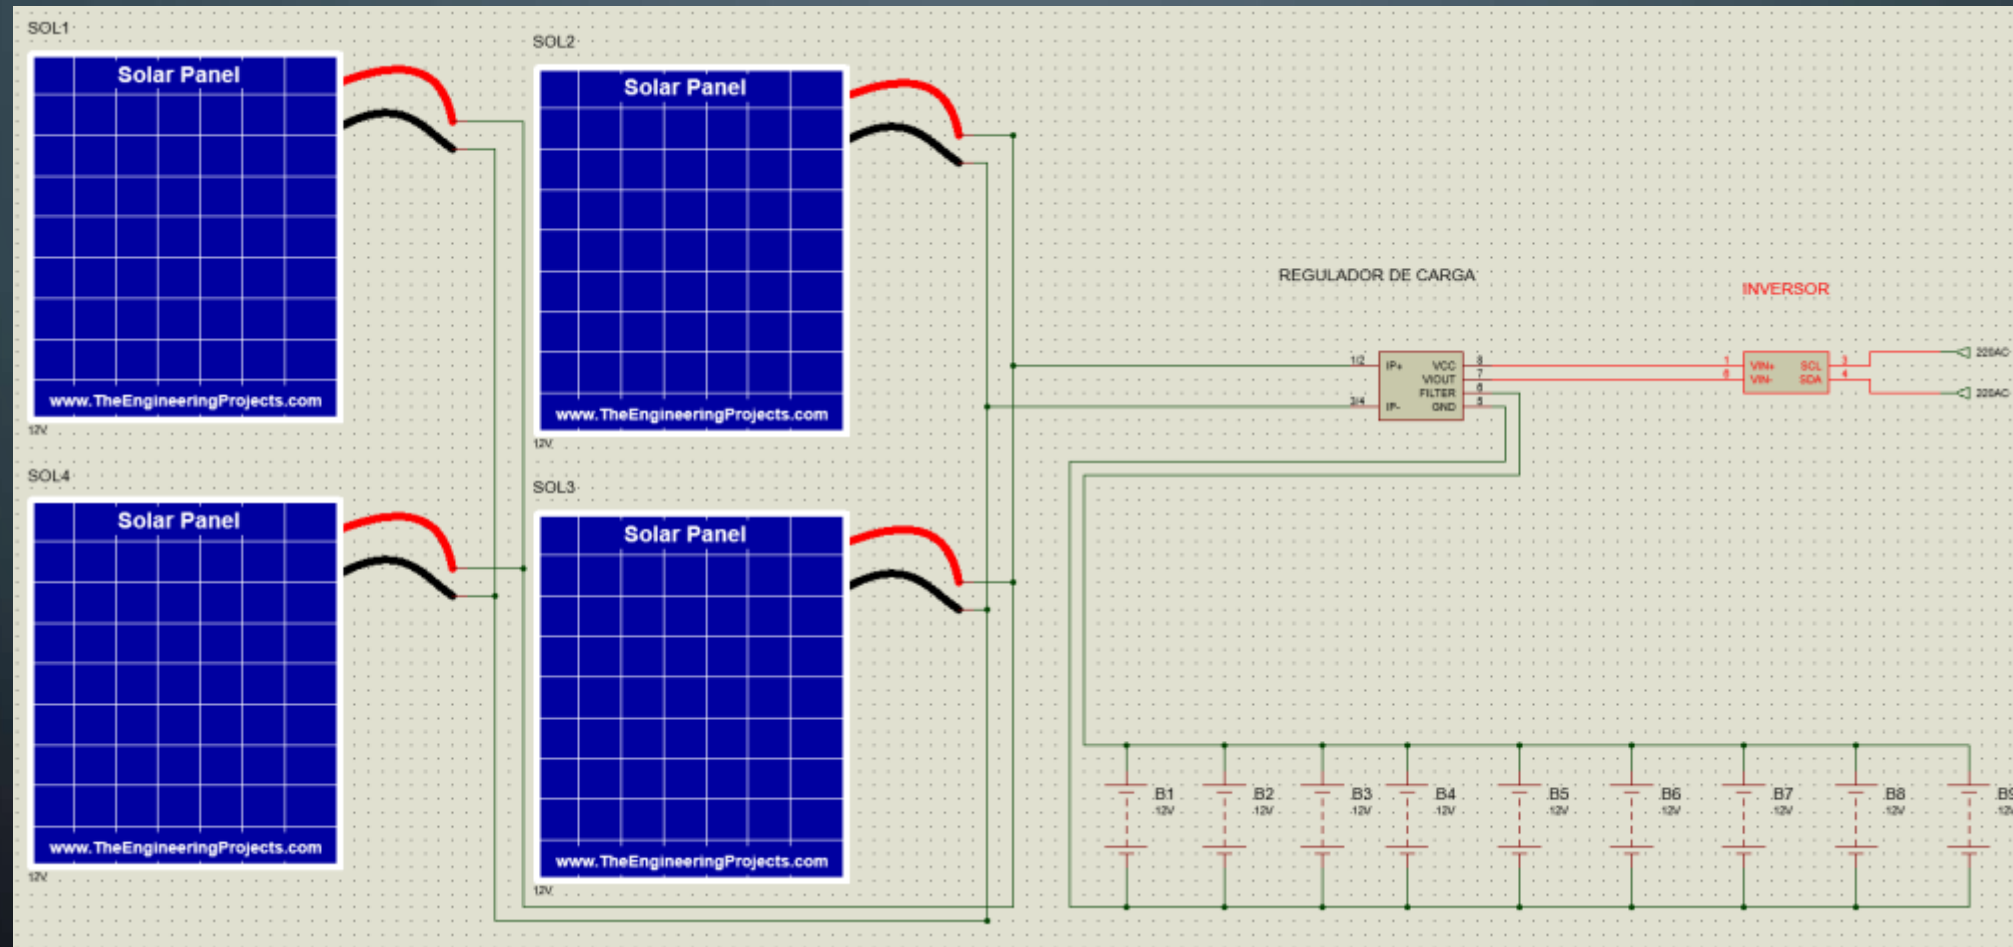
SOL1

Solar Panel

www.TheEngineeringProjects.com

12V

SOL2

Solar Panel

www.TheEngineeringProjects.com

12V

SOL4

Solar Panel

www.TheEngineeringProjects.com

12V

SOL3

Solar Panel

www.TheEngineeringProjects.com

12V

REGULADOR DE CARGA

1/2
3/4
IP+
IP-
VCC
VIOUT
FILTER
GND
8
7
6
5

INVERSOR

1
4
VIN+
VIN-
SCL
SDA
3
4

220AC
220AC

B1
12V
B2
12V
B3
12V
B4
12V
B5
12V
B6
12V
B7
12V
B8
12V
B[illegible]
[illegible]